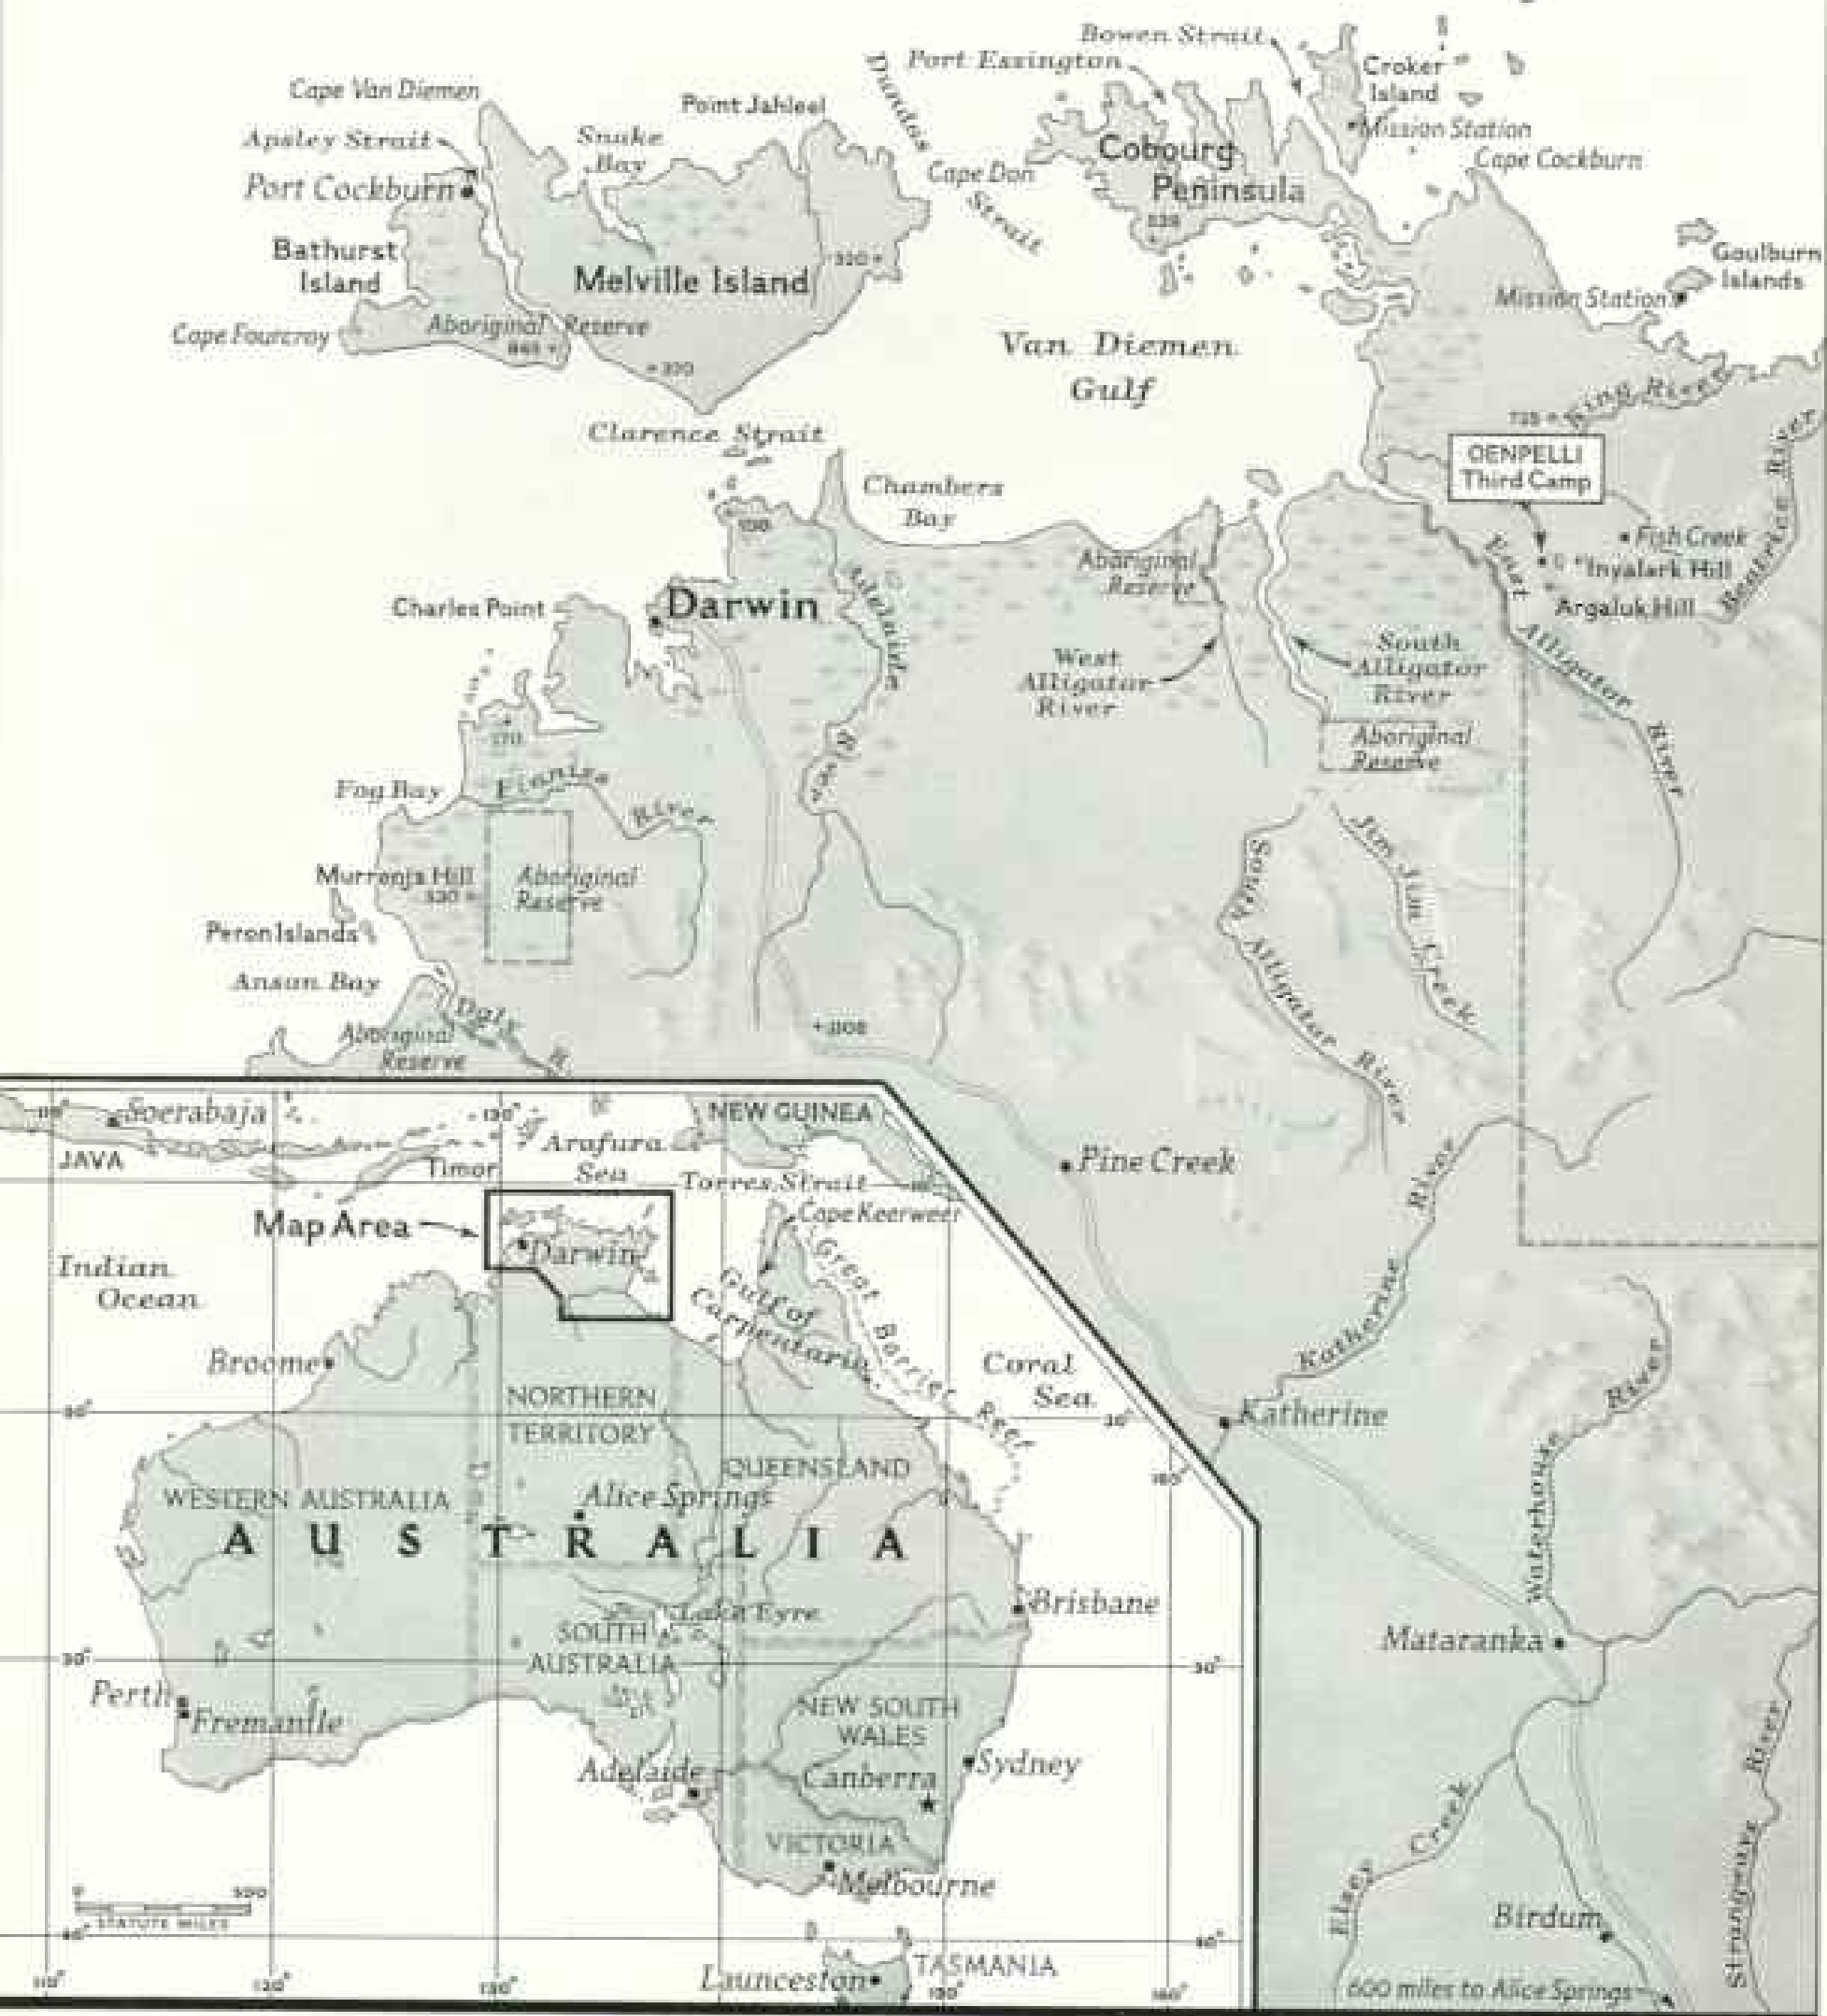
Bowen Strait
Port Essington
Dundas Strait
Croker Island
Mission Station
Cape Cockburn
Cape Van Diemen
Point Jahleel
Apsley Strait
Snake Bay
Port Cockburn
Cape Don
Cobourg Peninsula
330
Bathurst Island
Melville Island
310
Goulburn Islands
Mission Station
Cape Fourcroy
Aboriginal Reserve
340
300
Van Diemen Gulf
King River
725
Clarence Strait
OENPELLI Third Camp
Chambers Bay
Fish Creek
Inyalark Hill
Argaluk Hill
East Alligator River
Beatrice River
Aboriginal Reserve
Charles Point
Darwin
Adelaide River
West Alligator River
South Alligator River
Aboriginal Reserve
270
Fog Bay
Finniss River
Murrenja Hill
330
Aboriginal Reserve
Jim Jim Creek
South Alligator River
Peron Islands
Anson Bay
Daly R.
Aboriginal Reserve
1100
Pine Creek
Katherine River
Katherine
Waterhouse River
Mataranka
Strangways River
Elsey Creek
Birdum
600 miles to Alice Springs
110°
Soerabaja
120°
NEW GUINEA
JAVA
Timor
Arafura Sea
Torres Strait
Map Area
Darwin
Cape Keerweer
Indian Ocean
Gulf of Carpentaria
Great Barrier Reef
Broome
Coral Sea
20°
NORTHERN TERRITORY
QUEENSLAND
WESTERN AUSTRALIA
Alice Springs
AUSTRALIA
Lake Eyre
Brisbane
SOUTH AUSTRALIA
30°
Perth
Fremantle
NEW SOUTH WALES
Sydney
Adelaide
Canberra
VICTORIA
Melbourne
500
STATUTE MILES
40°
Launceston
TASMANIA
110°
120°
130°
150°
160°